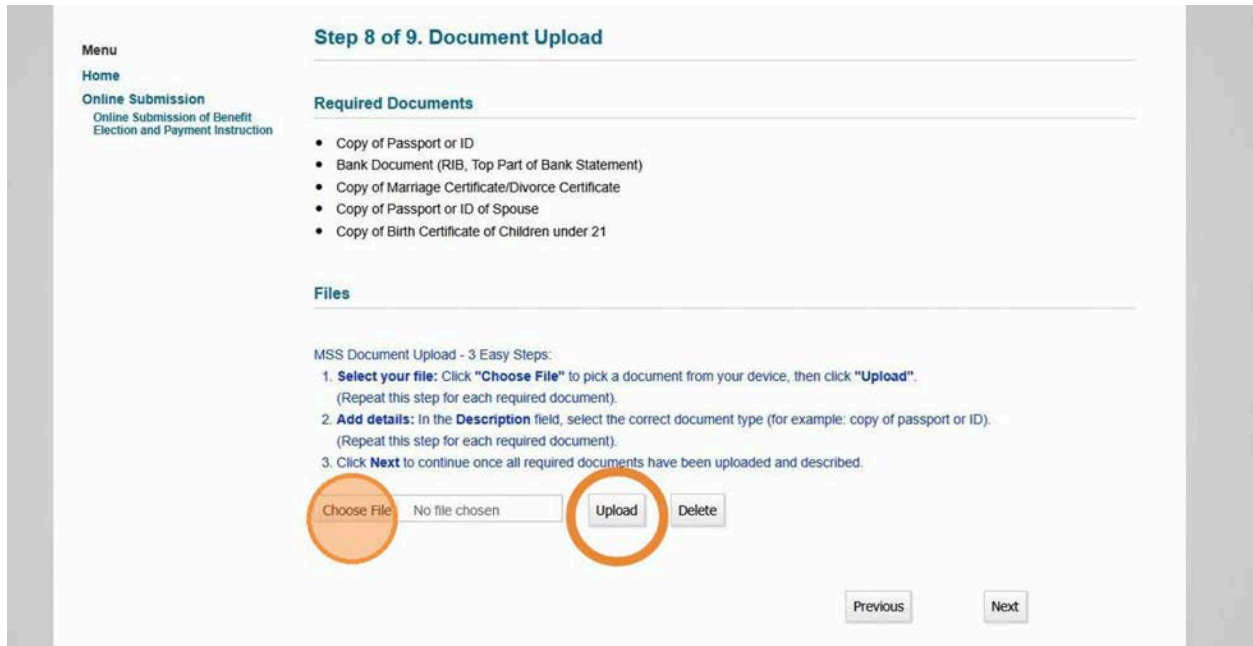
Menu
Home
Online Submission
Online Submission of Benefit Election and Payment Instruction

Step 8 of 9. Document Upload

Required Documents

- Copy of Passport or ID
- Bank Document (RIB, Top Part of Bank Statement)
- Copy of Marriage Certificate/Divorce Certificate
- Copy of Passport or ID of Spouse
- Copy of Birth Certificate of Children under 21

Files

MSS Document Upload - 3 Easy Steps:
1. Select your file: Click "Choose File" to pick a document from your device, then click "Upload". (Repeat this step for each required document).
2. Add details: In the Description field, select the correct document type (for example: copy of passport or ID). (Repeat this step for each required document).
3. Click Next to continue once all required documents have been uploaded and described.

Choose File No file chosen Upload Delete

Previous Next